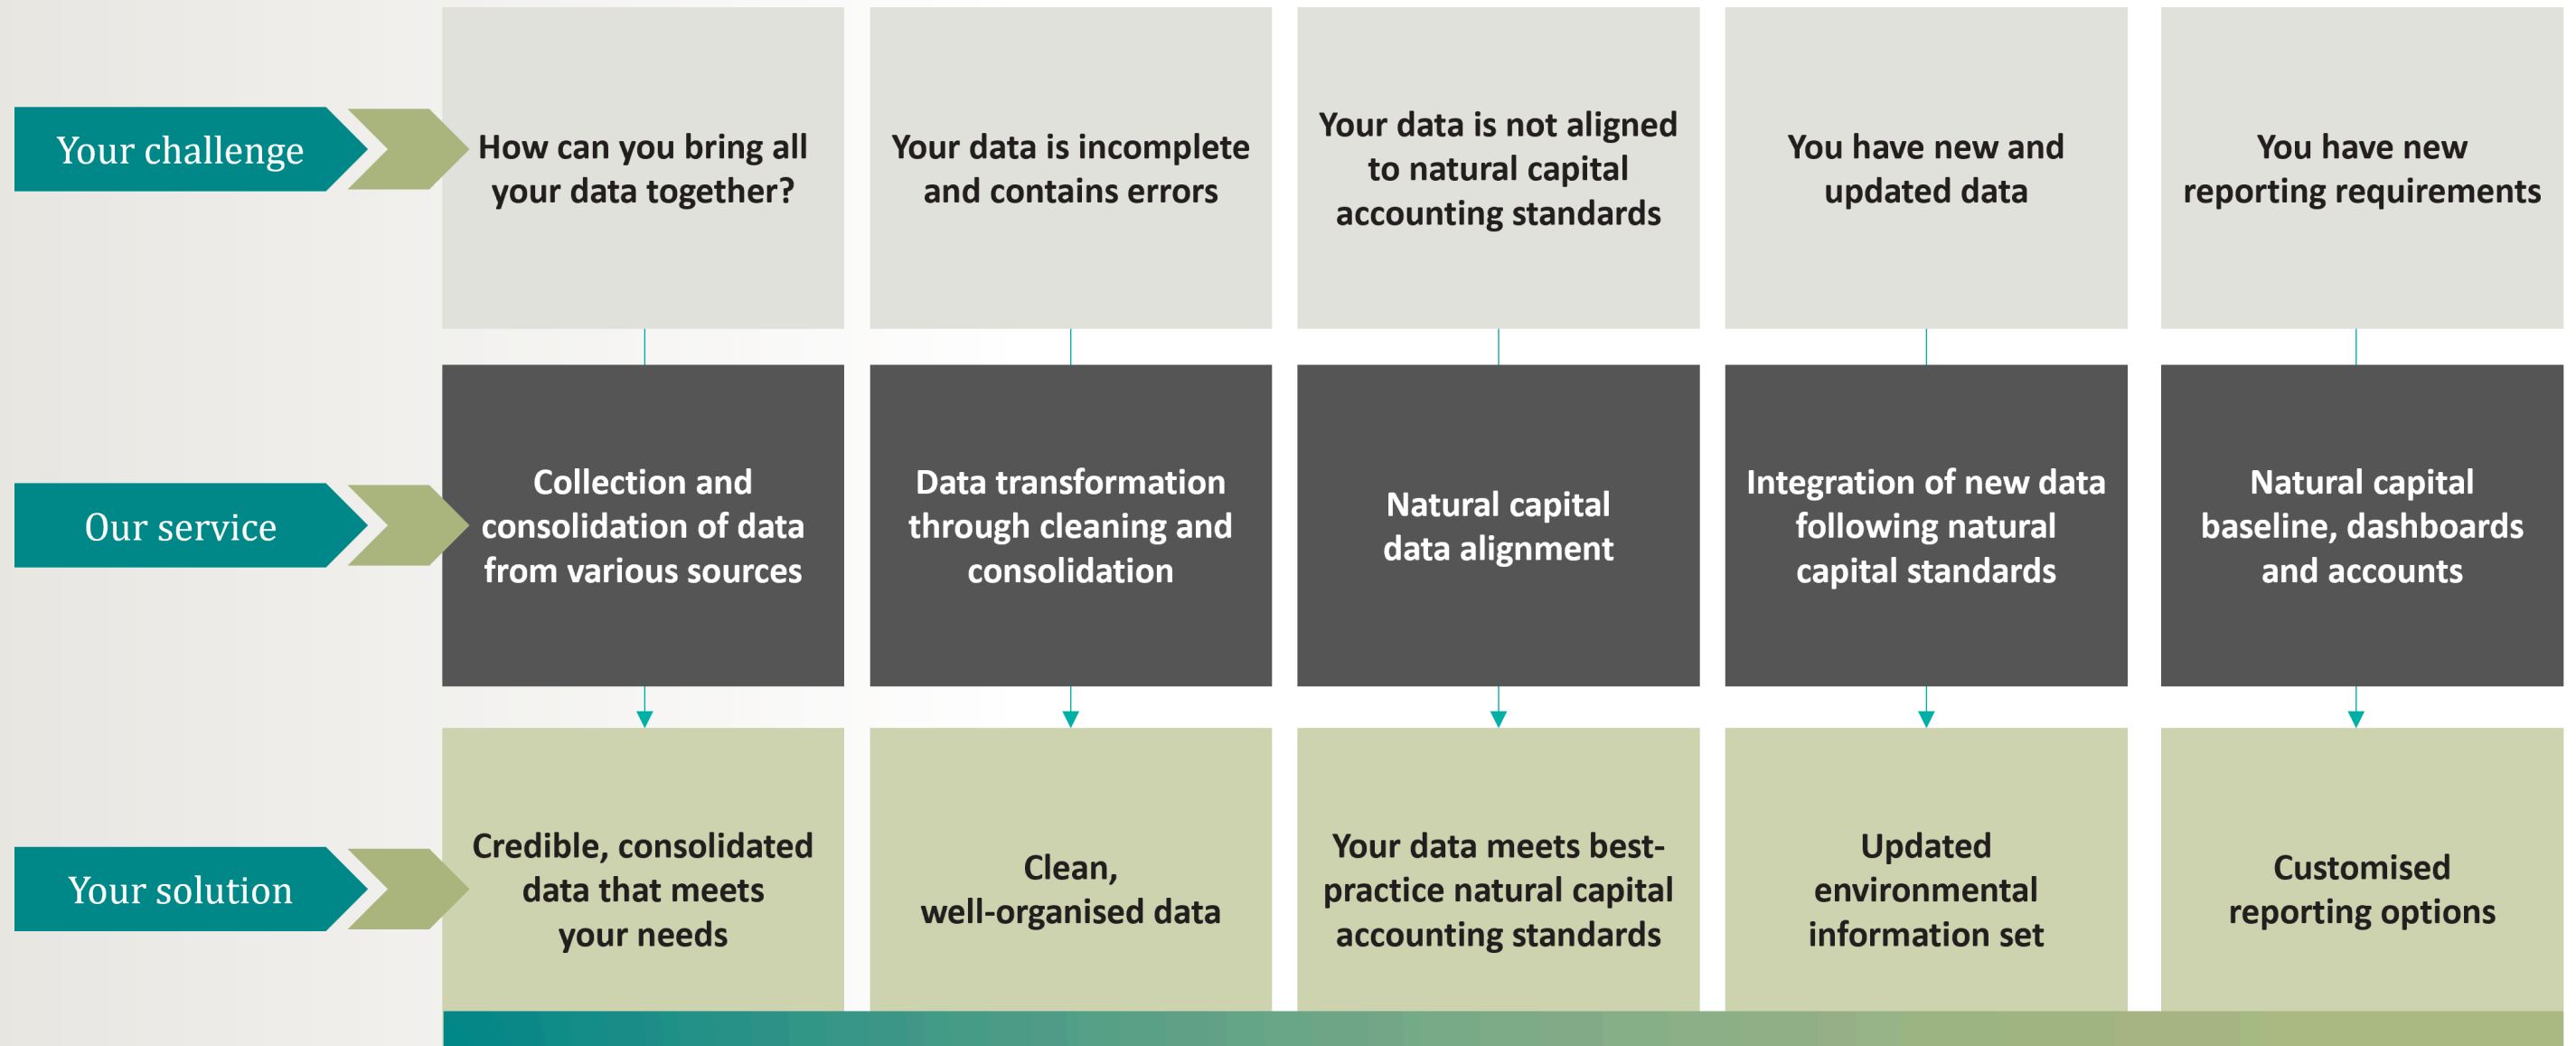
Your challenge

How can you bring all your data together?

Your data is incomplete and contains errors

Your data is not aligned to natural capital accounting standards

You have new and updated data

You have new reporting requirements

Our service

Collection and consolidation of data from various sources

Data transformation through cleaning and consolidation

Natural capital data alignment

Integration of new data following natural capital standards

Natural capital baseline, dashboards and accounts

Your solution

Credible, consolidated data that meets your needs

Clean, well-organised data

Your data meets best-practice natural capital accounting standards

Updated environmental information set

Customised reporting options